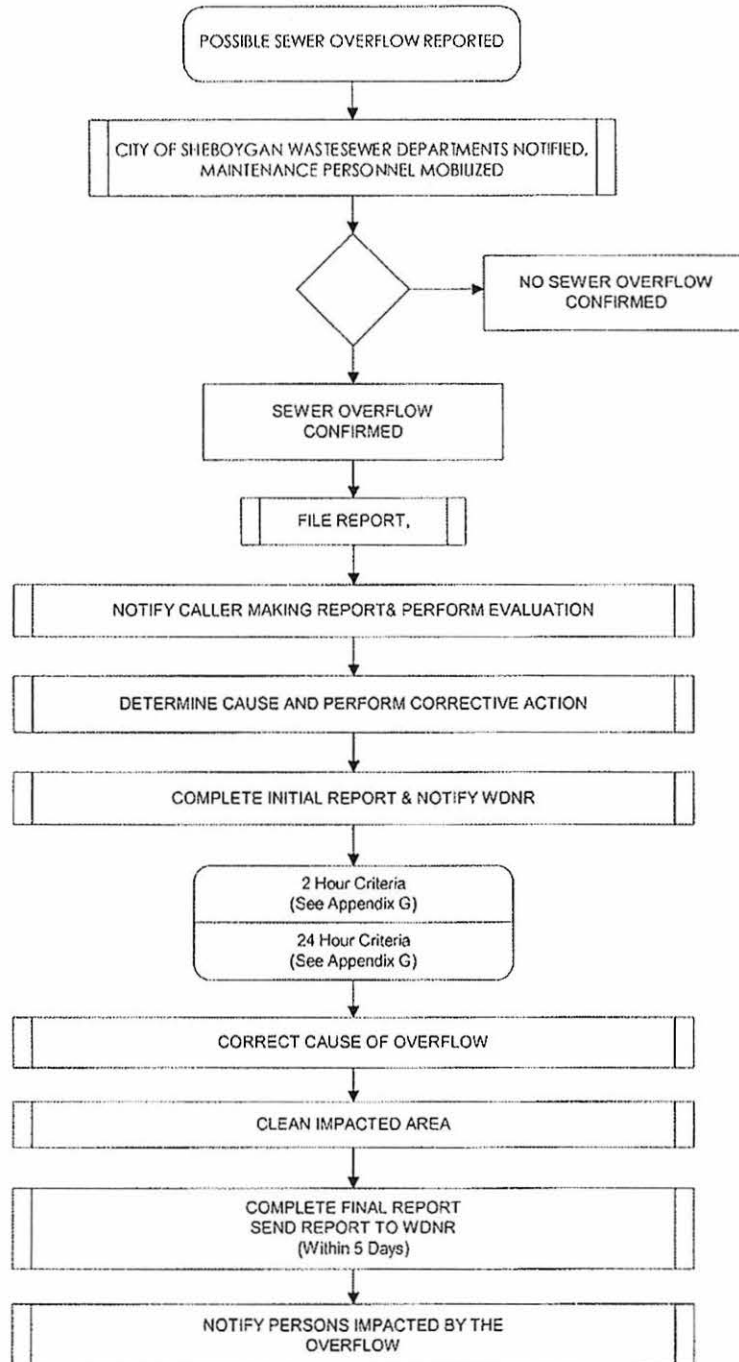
POSSIBLE SEWER OVERFLOW REPORTED

CITY OF SHEBOYGAN WASTESEWER DEPARTMENTS NOTIFIED, MAINTENANCE PERSONNEL MOBILIZED

NO SEWER OVERFLOW CONFIRMED

SEWER OVERFLOW CONFIRMED

FILE REPORT,

NOTIFY CALLER MAKING REPORT& PERFORM EVALUATION

DETERMINE CAUSE AND PERFORM CORRECTIVE ACTION

COMPLETE INITIAL REPORT & NOTIFY WDNR

2 Hour Criteria (See Appendix G)

24 Hour Criteria (See Appendix G)

CORRECT CAUSE OF OVERFLOW

CLEAN IMPACTED AREA

COMPLETE FINAL REPORT SEND REPORT TO WDNR (Within 5 Days)

NOTIFY PERSONS IMPACTED BY THE OVERFLOW